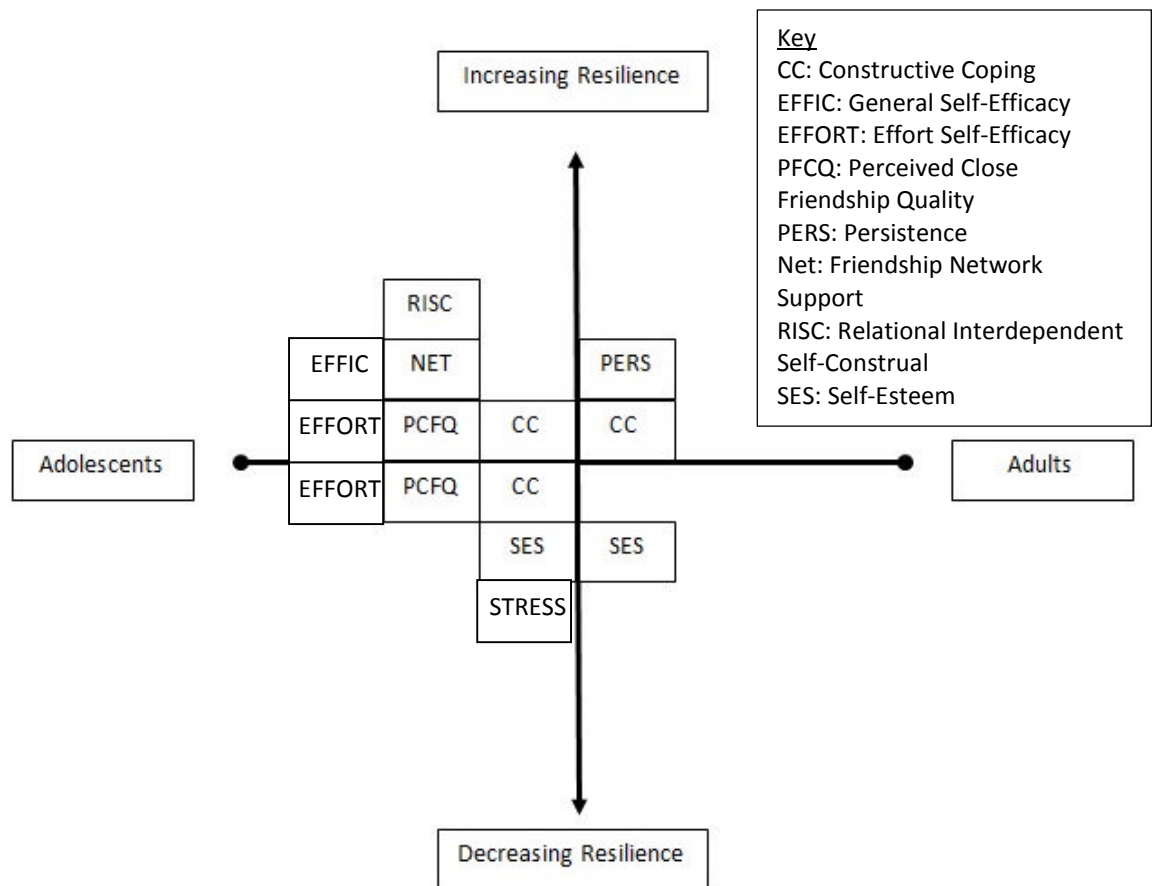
Key
CC: Constructive Coping
EFFIC: General Self-Efficacy
EFFORT: Effort Self-Efficacy
PFCQ: Perceived Close Friendship Quality
PERS: Persistence
Net: Friendship Network Support
RISC: Relational Interdependent Self-Construal
SES: Self-Esteem

Increasing Resilience

RISC

EFFIC NET PERS

EFFORT PCFQ CC CC

Adolescents

Adults

EFFORT PCFQ CC

SES SES

STRESS

Decreasing Resilience